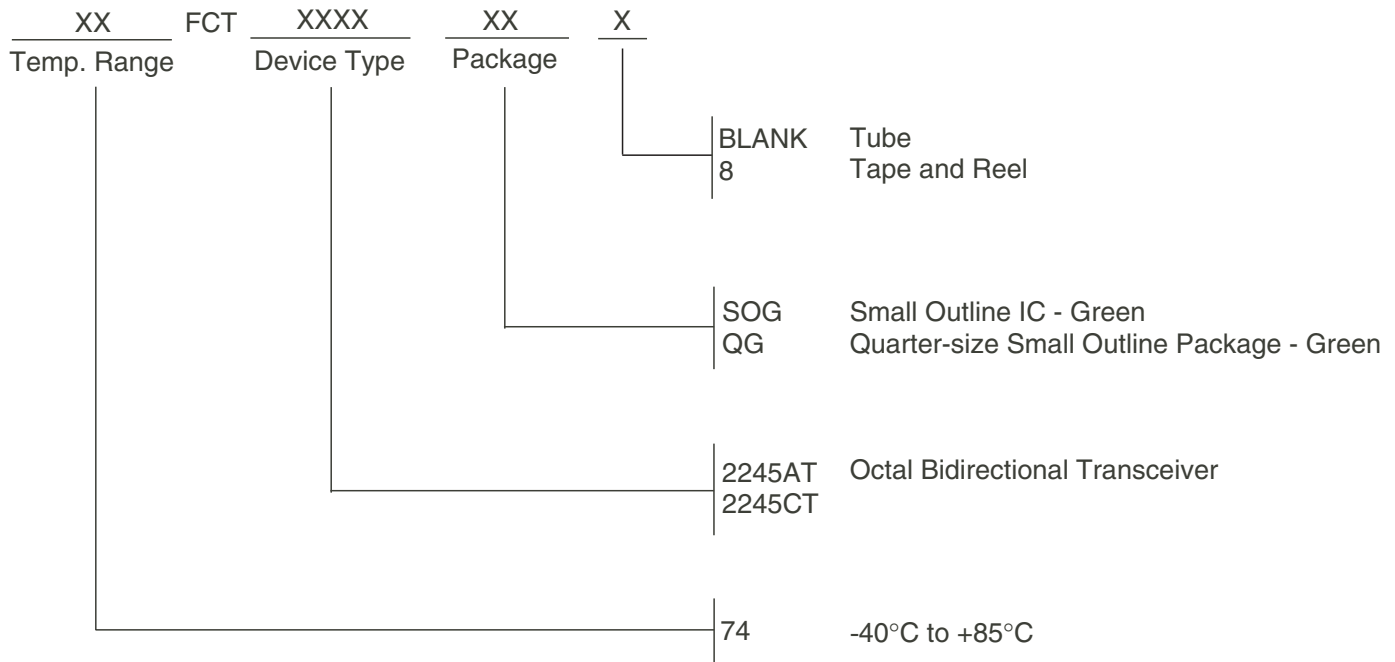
XX FCT XXXX XX X
Temp. Range Device Type Package

BLANK Tube
8 Tape and Reel

SOG Small Outline IC - Green
QG Quarter-size Small Outline Package - Green

2245AT Octal Bidirectional Transceiver
2245CT

74 -40°C to +85°C